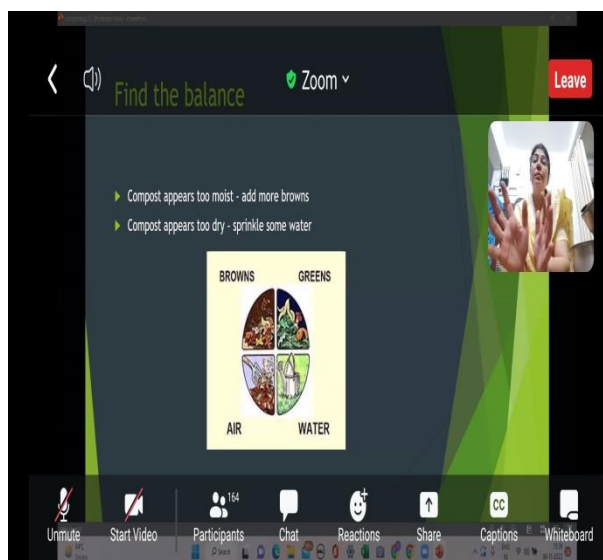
Find the balance

Zoom

Leave

Compost appears too moist - add more browns
Compost appears too dry - sprinkle some water

BROWNS GREENS
AIR WATER

Unmute Start Video Participants 164 Chat Reactions Share Captions Whiteboard